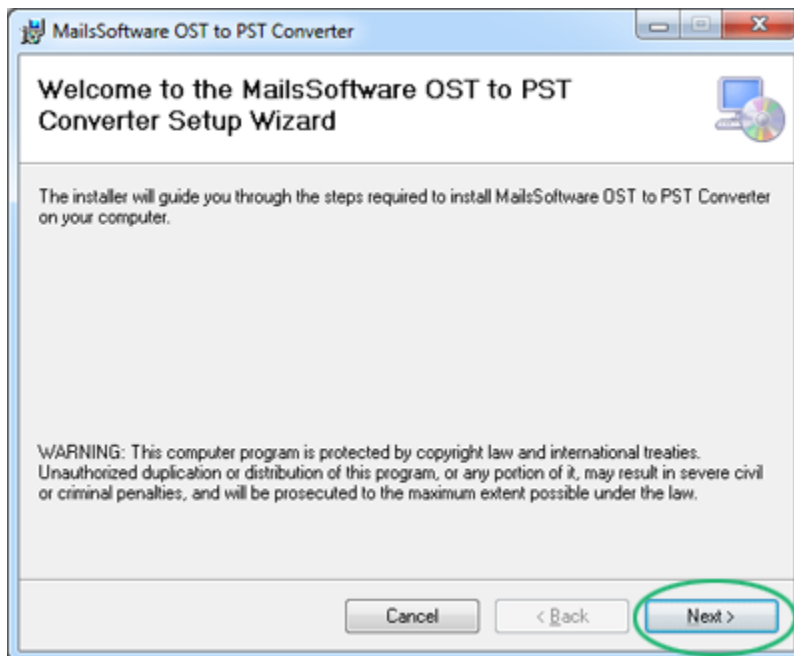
MailsSoftware OST to PST Converter

Welcome to the MailsSoftware OST to PST Converter Setup Wizard

The installer will guide you through the steps required to install MailsSoftware OST to PST Converter on your computer.

WARNING: This computer program is protected by copyright law and international treaties. Unauthorized duplication or distribution of this program, or any portion of it, may result in severe civil or criminal penalties, and will be prosecuted to the maximum extent possible under the law.

Cancel
< Back
Next >